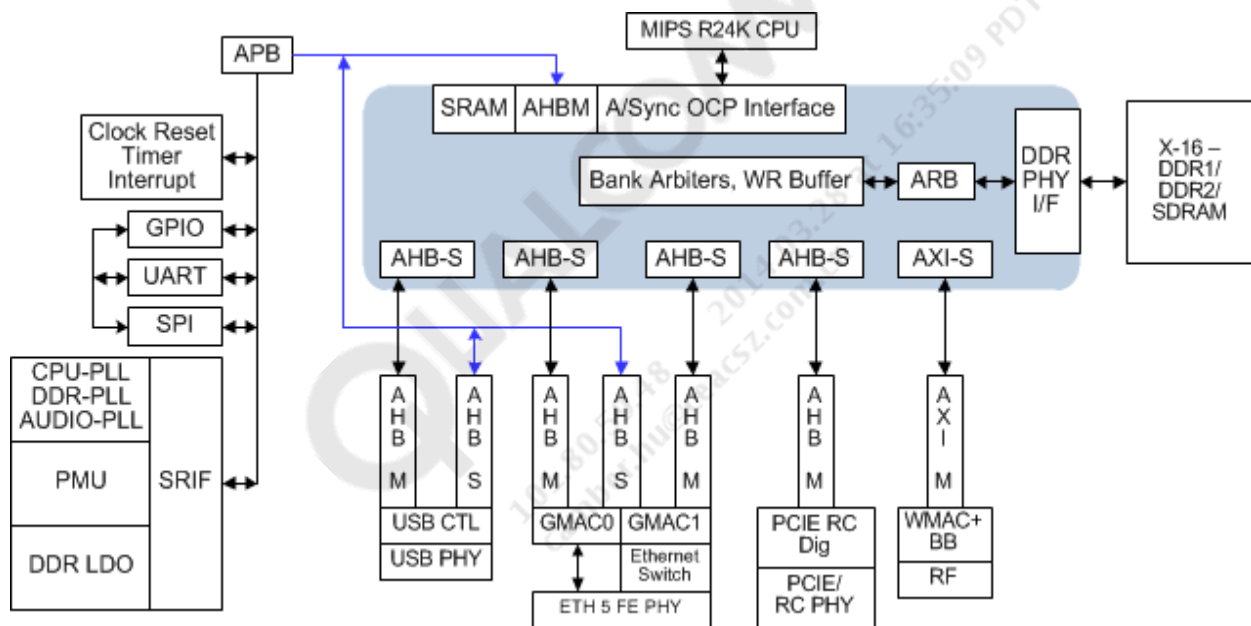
MIPS R24K CPU

APB

SRAM AHBM A/Sync OCP Interface

Clock Reset Timer Interrupt

Bank Arbiters, WR Buffer

ARB

DDR PHY I/F

X-16 – DDR1/ DDR2/ SDRAM

GPIO

UART

SPI

AHB-S AHB-S AHB-S AHB-S AXI-S

CPU-PLL DDR-PLL AUDIO-PLL

PMU

SRIF

DDR LDO

A H B M

A H B S

USB CTL

USB PHY

A H B M

A H B S

A H B M

GMAC0 GMAC1

Ethernet Switch

ETH 5 FE PHY

A H B M

PCIE RC Dig

PCIE/ RC PHY

A X I M

WMAC+ BB

RF

QUALCOMM

2014.03.28 16:35:09 PDT

caesar.hu@caacsz.com

101.80.248